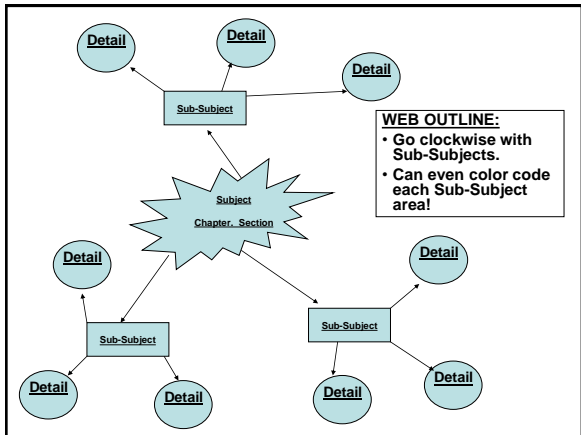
Detail

Detail

Detail

Sub-Subject

WEB OUTLINE:
• Go clockwise with Sub-Subjects.
• Can even color code each Sub-Subject area!

Subject

Chapter, Section

Detail

Detail

Sub-Subject

Sub-Subject

Detail

Detail

Detail

Detail